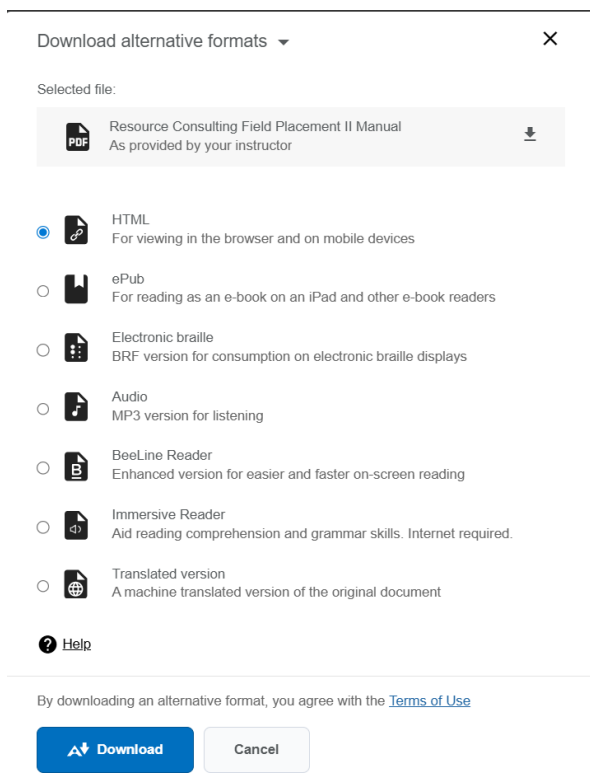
Download alternative formats

Selected file:

PDF Resource Consulting Field Placement II Manual
As provided by your instructor

HTML
For viewing in the browser and on mobile devices

ePub
For reading as an e-book on an iPad and other e-book readers

Electronic braille
BRF version for consumption on electronic braille displays

Audio
MP3 version for listening

B BeeLine Reader
Enhanced version for easier and faster on-screen reading

Immersive Reader
Aid reading comprehension and grammar skills. Internet required.

Translated version
A machine translated version of the original document

Help

By downloading an alternative format, you agree with the Terms of Use

Download Cancel